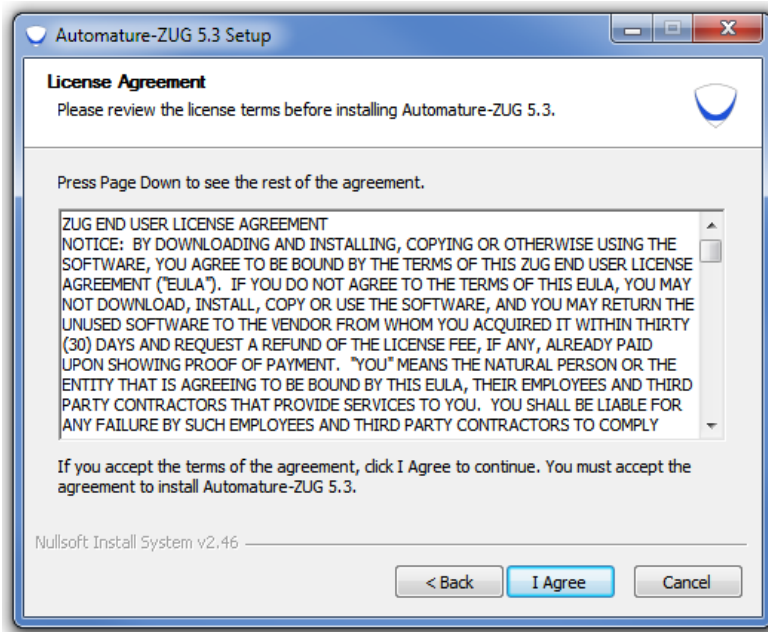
Automature-ZUG 5.3 Setup

License Agreement
Please review the license terms before installing Automature-ZUG 5.3.

Press Page Down to see the rest of the agreement.

ZUG END USER LICENSE AGREEMENT
NOTICE: BY DOWNLOADING AND INSTALLING, COPYING OR OTHERWISE USING THE SOFTWARE, YOU AGREE TO BE BOUND BY THE TERMS OF THIS ZUG END USER LICENSE AGREEMENT ("EULA"). IF YOU DO NOT AGREE TO THE TERMS OF THIS EULA, YOU MAY NOT DOWNLOAD, INSTALL, COPY OR USE THE SOFTWARE, AND YOU MAY RETURN THE UNUSED SOFTWARE TO THE VENDOR FROM WHOM YOU ACQUIRED IT WITHIN THIRTY (30) DAYS AND REQUEST A REFUND OF THE LICENSE FEE, IF ANY, ALREADY PAID UPON SHOWING PROOF OF PAYMENT. "YOU" MEANS THE NATURAL PERSON OR THE ENTITY THAT IS AGREEING TO BE BOUND BY THIS EULA, THEIR EMPLOYEES AND THIRD PARTY CONTRACTORS THAT PROVIDE SERVICES TO YOU. YOU SHALL BE LIABLE FOR ANY FAILURE BY SUCH EMPLOYEES AND THIRD PARTY CONTRACTORS TO COMPLY

If you accept the terms of the agreement, click I Agree to continue. You must accept the agreement to install Automature-ZUG 5.3.

Nullsoft Install System v2.46

< Back
I Agree
Cancel